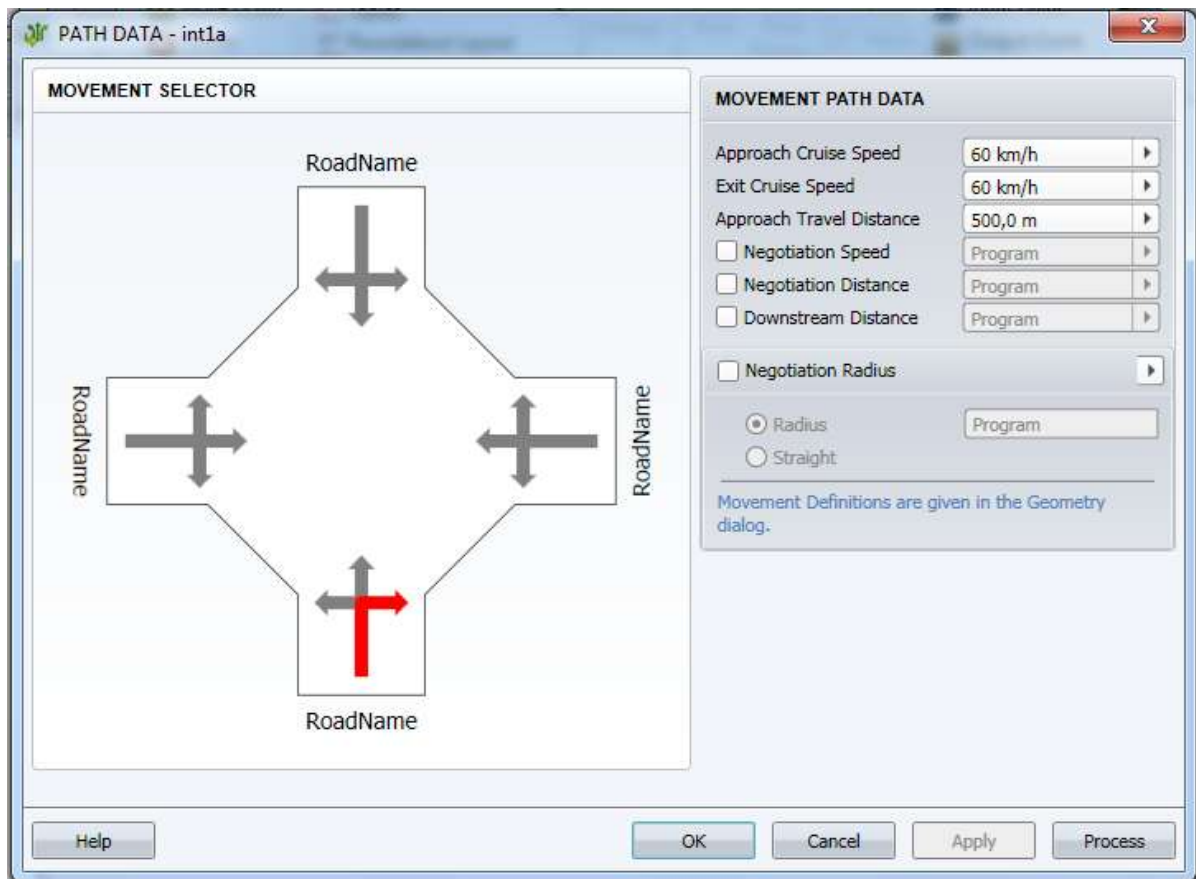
PATH DATA - int1a

MOVEMENT SELECTOR

RoadName

RoadName

RoadName

RoadName

MOVEMENT PATH DATA

Approach Cruise Speed 60 km/h
Exit Cruise Speed 60 km/h
Approach Travel Distance 500,0 m
Negotiation Speed Program
Negotiation Distance Program
Downstream Distance Program

Negotiation Radius

Radius Program
Straight

Movement Definitions are given in the Geometry dialog.

Help OK Cancel Apply Process